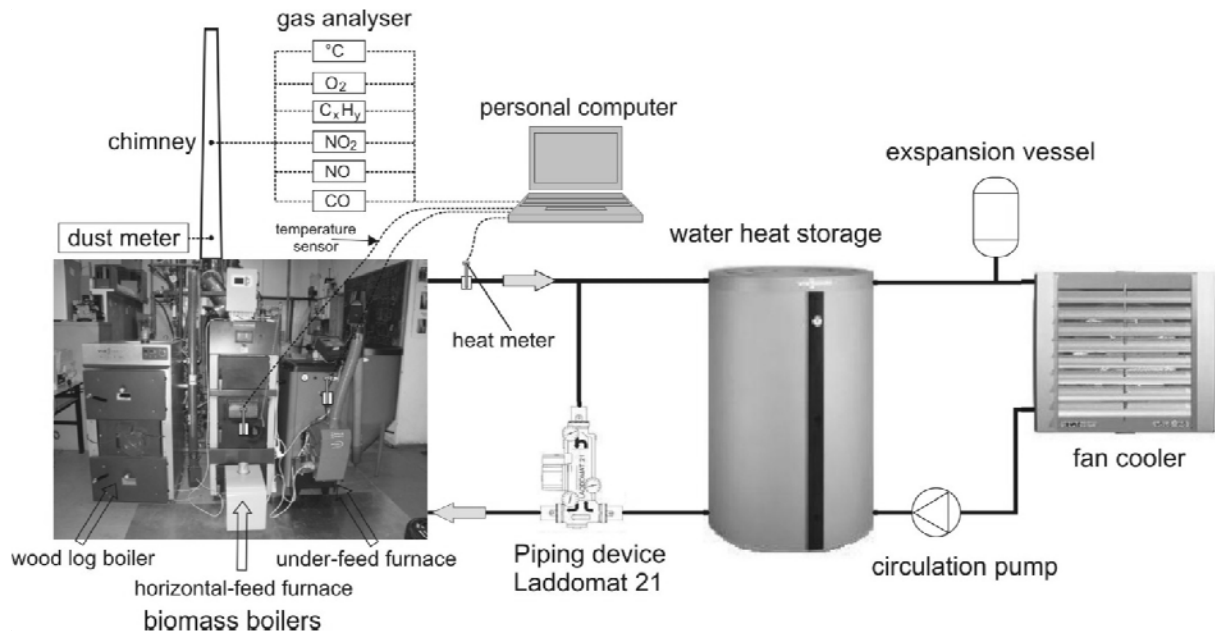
gas analyser

°C

$O_2$

$C_xH_y$

$NO_2$

NO

CO

chimney

personal computer

exspansion vessel

dust meter

temperature sensor

water heat storage

heat meter

fan cooler

wood log boiler

horizontal-feed furnace

under-feed furnace

Piping device Laddomat 21

circulation pump

biomass boilers